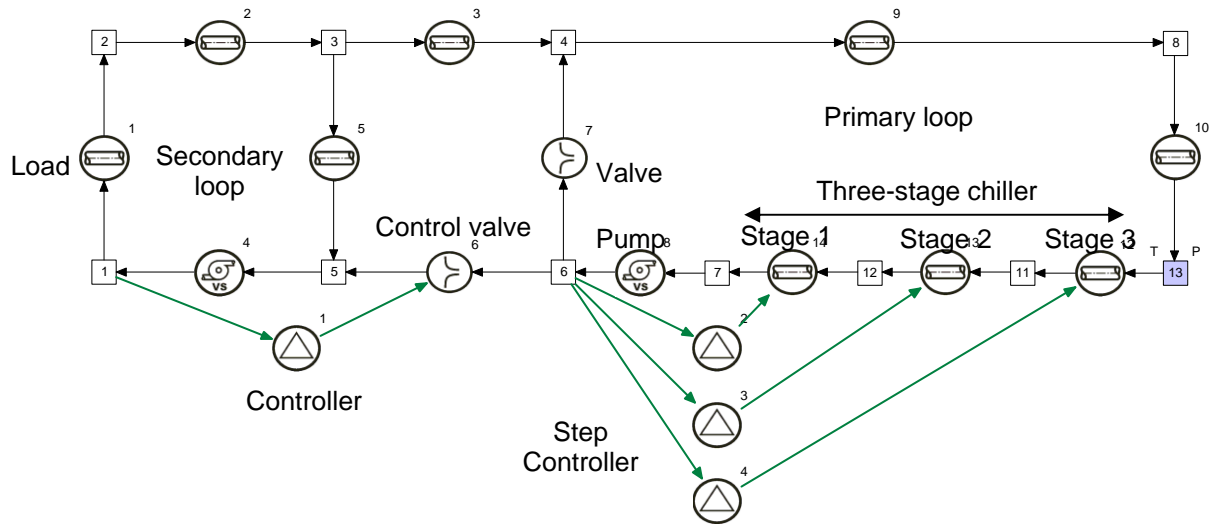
2 2 3 3 4 9 8

Primary loop

1 Load
Secondary loop
5
7 Valve
10

Three-stage chiller

Control valve 6
Pump 8
Stage 1 14
Stage 2 13
Stage 3 12
T P

1 4 VS 5 6 VS 7 12 11 13

1
Controller

2
3
4

Step Controller